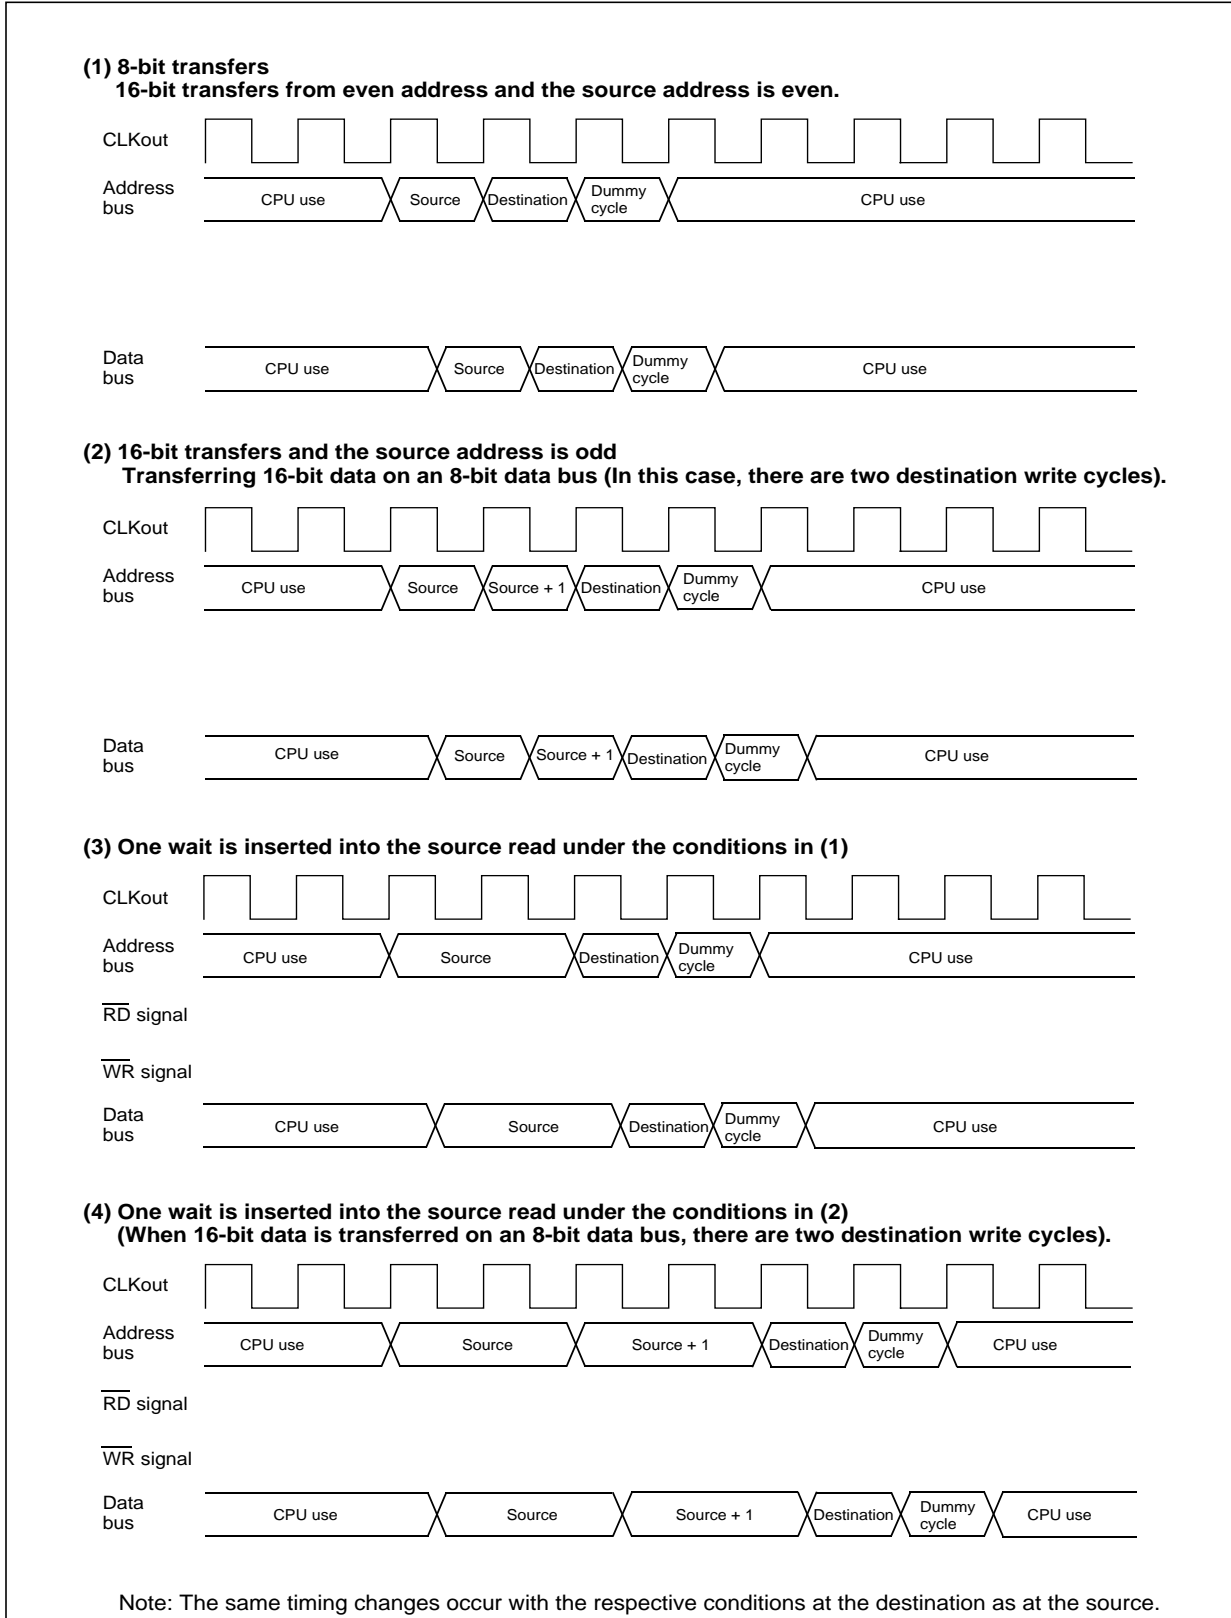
(1) 8-bit transfers
16-bit transfers from even address and the source address is even.

CLKout

Address bus
CPU use
Source
Destination
Dummy cycle
CPU use

Data bus
CPU use
Source
Destination
Dummy cycle
CPU use

(2) 16-bit transfers and the source address is odd
Transferring 16-bit data on an 8-bit data bus (In this case, there are two destination write cycles).

CLKout

Address bus
CPU use
Source
Source + 1
Destination
Dummy cycle
CPU use

Data bus
CPU use
Source
Source + 1
Destination
Dummy cycle
CPU use

(3) One wait is inserted into the source read under the conditions in (1)

CLKout

Address bus
CPU use
Source
Destination
Dummy cycle
CPU use

$\overline{RD}$ signal

$\overline{WR}$ signal

Data bus
CPU use
Source
Destination
Dummy cycle
CPU use

(4) One wait is inserted into the source read under the conditions in (2)
(When 16-bit data is transferred on an 8-bit data bus, there are two destination write cycles).

CLKout

Address bus
CPU use
Source
Source + 1
Destination
Dummy cycle
CPU use

$\overline{RD}$ signal

$\overline{WR}$ signal

Data bus
CPU use
Source
Source + 1
Destination
Dummy cycle
CPU use

Note: The same timing changes occur with the respective conditions at the destination as at the source.